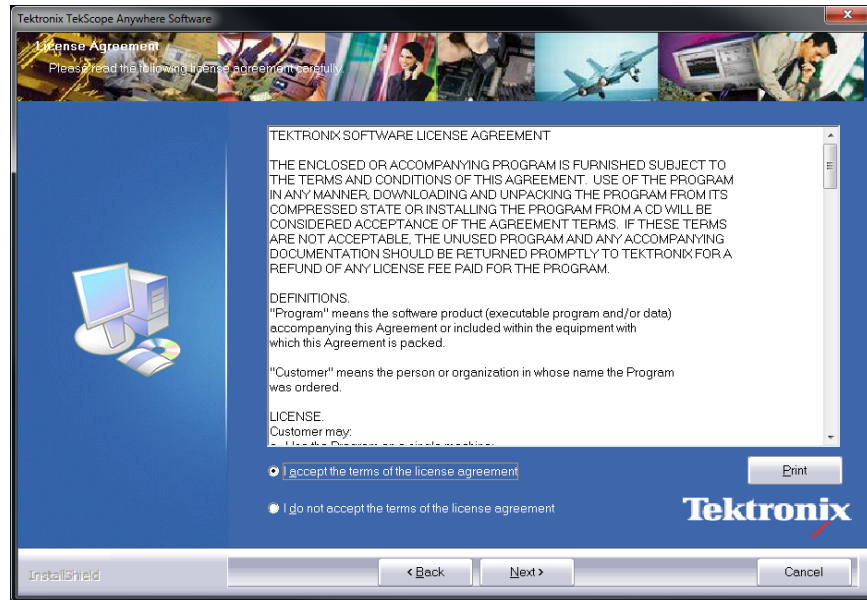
Tektronix TekScope Anywhere Software

License Agreement
Please read the following license agreement carefully.

TEKTRONIX SOFTWARE LICENSE AGREEMENT

THE ENCLOSED OR ACCOMPANYING PROGRAM IS FURNISHED SUBJECT TO THE TERMS AND CONDITIONS OF THIS AGREEMENT. USE OF THE PROGRAM IN ANY MANNER, DOWNLOADING AND UNPACKING THE PROGRAM FROM ITS COMPRESSED STATE OR INSTALLING THE PROGRAM FROM A CD WILL BE CONSIDERED ACCEPTANCE OF THE AGREEMENT TERMS. IF THESE TERMS ARE NOT ACCEPTABLE, THE UNUSED PROGRAM AND ANY ACCOMPANYING DOCUMENTATION SHOULD BE RETURNED PROMPTLY TO TEKTRONIX FOR A REFUND OF ANY LICENSE FEE PAID FOR THE PROGRAM.

DEFINITIONS.
"Program" means the software product (executable program and/or data) accompanying this Agreement or included within the equipment with which this Agreement is packed.

"Customer" means the person or organization in whose name the Program was ordered.

LICENSE.
Customer may:
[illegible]

I accept the terms of the license agreement

I do not accept the terms of the license agreement

Print

Tektronix

InstallShield

< Back

Next >

Cancel